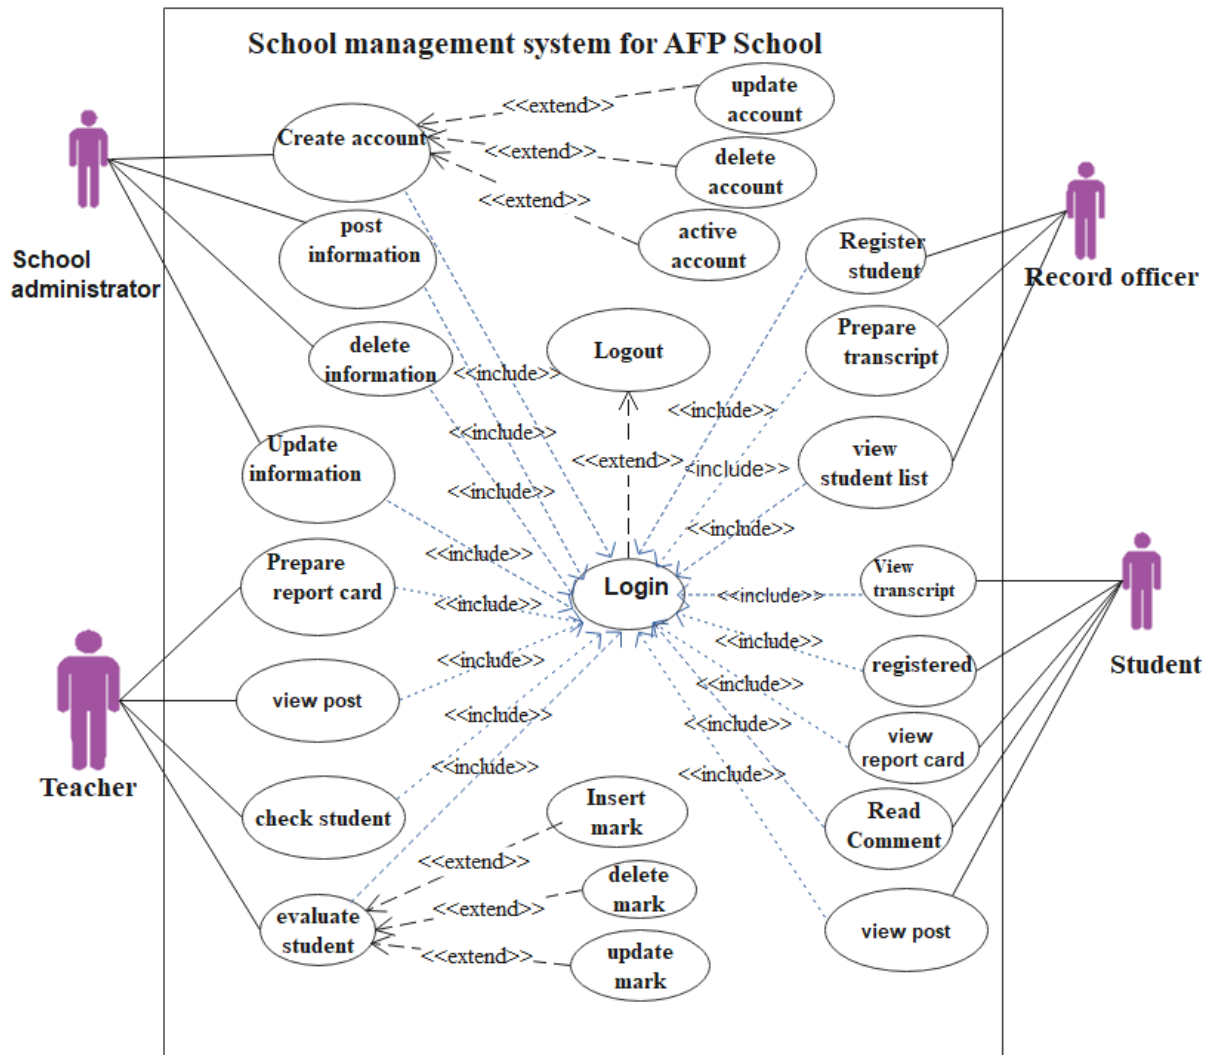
School management system for AFP School

School administrator

Create account

<<extend>>

update account

<<extend>>

delete account

<<extend>>

active account

post information

delete information

Update information

Logout

<<include>>

<<include>>

<<include>>

<<extend>>

<<include>>

<<include>>

<<include>>

Register student

Record officer

Prepare transcript

view student list

Prepare report card

<<include>>

Login

<<include>>

View transcript

Student

Teacher

view post

<<include>>

<<include>>

registered

<<include>>

<<include>>

view report card

<<include>>

<<include>>

<<include>>

check student

Read Comment

Insert mark

<<extend>>

delete mark

<<extend>>

evaluate student

<<extend>>

update mark

view post